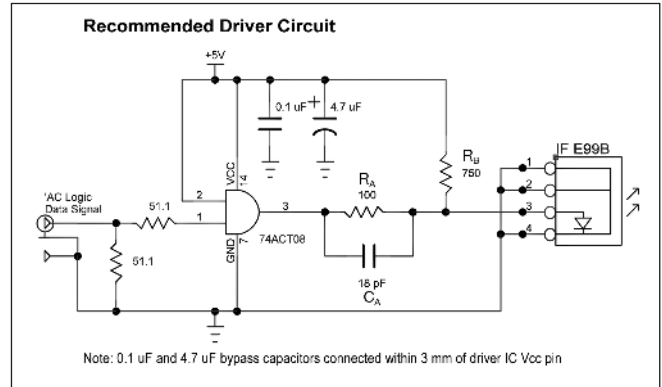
Recommended Driver Circuit

+5V

0.1 uF

4.7 uF

$R_B$
750

IF E99B

1
2
3
4

'AC Logic Data Signal

51.1

1

2

VCC
14

GND
7

3

74ACT08

$R_A$
100

51.1

18 pF
$C_A$

Note: 0.1 uF and 4.7 uF bypass capacitors connected within 3 mm of driver IC Vcc pin